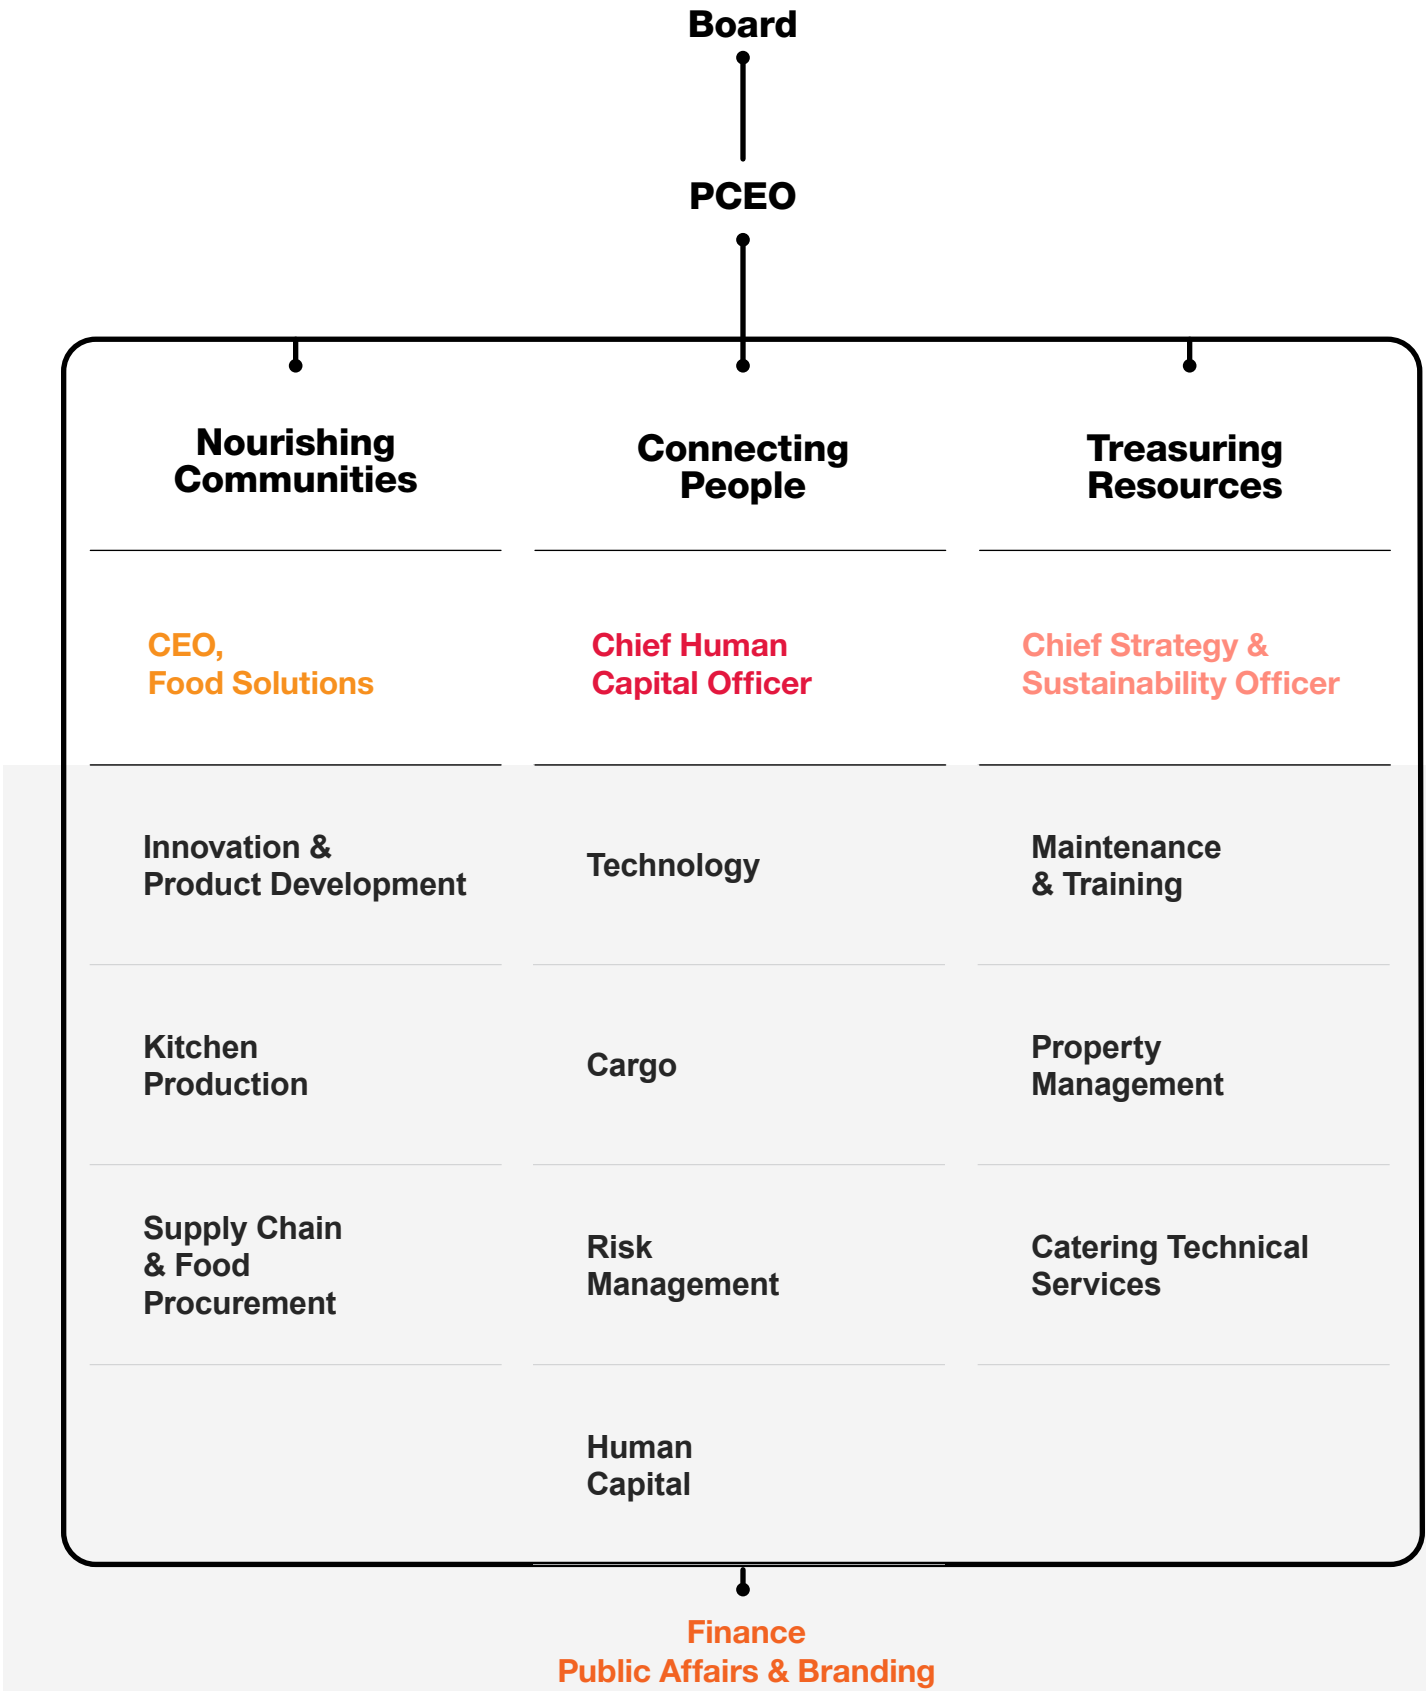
Board

PCEO

Nourishing Communities

CEO, Food Solutions

Innovation & Product Development

Kitchen Production

Supply Chain & Food Procurement

Connecting People

Chief Human Capital Officer

Technology

Cargo

Risk Management

Human Capital

Treasuring Resources

Chief Strategy & Sustainability Officer

Maintenance & Training

Property Management

Catering Technical Services

Finance
Public Affairs & Branding